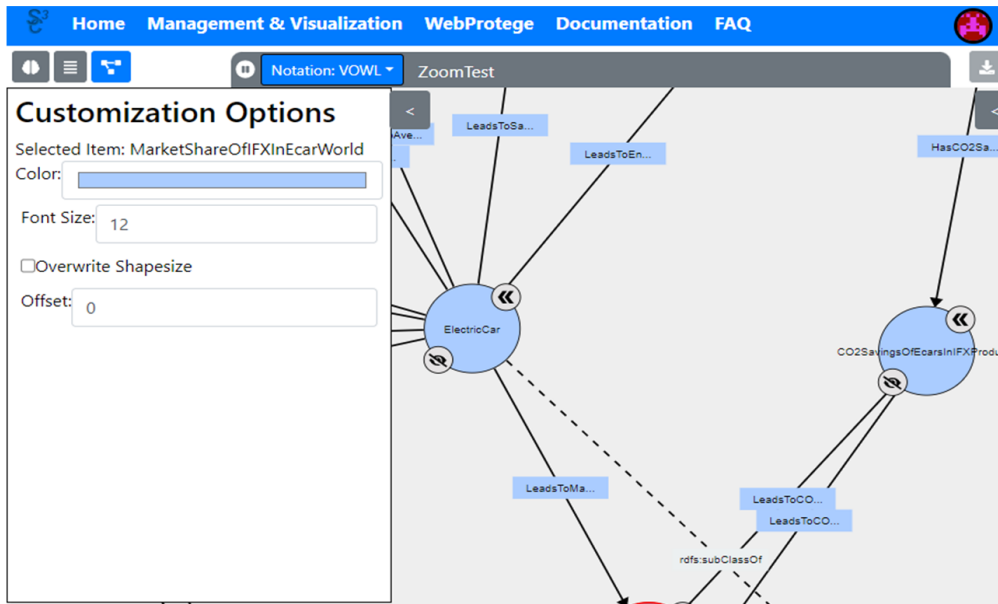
Home Management & Visualization WebProtege Documentation FAQ

Notation: VOWL ZoomTest

Customization Options

Selected Item: MarketShareOfIFXInEcarWorld

Color:

Font Size: 12

Overwrite Shapesize

Offset: 0

<

LeadsToSa...

LeadsToEn...

HasCO2Sa...

ElectricCar

CO2SavingsOfEcarsInIFXProdu

LeadsToMa...

LeadsToCO...

LeadsToCO...

rdfs:subClassOf